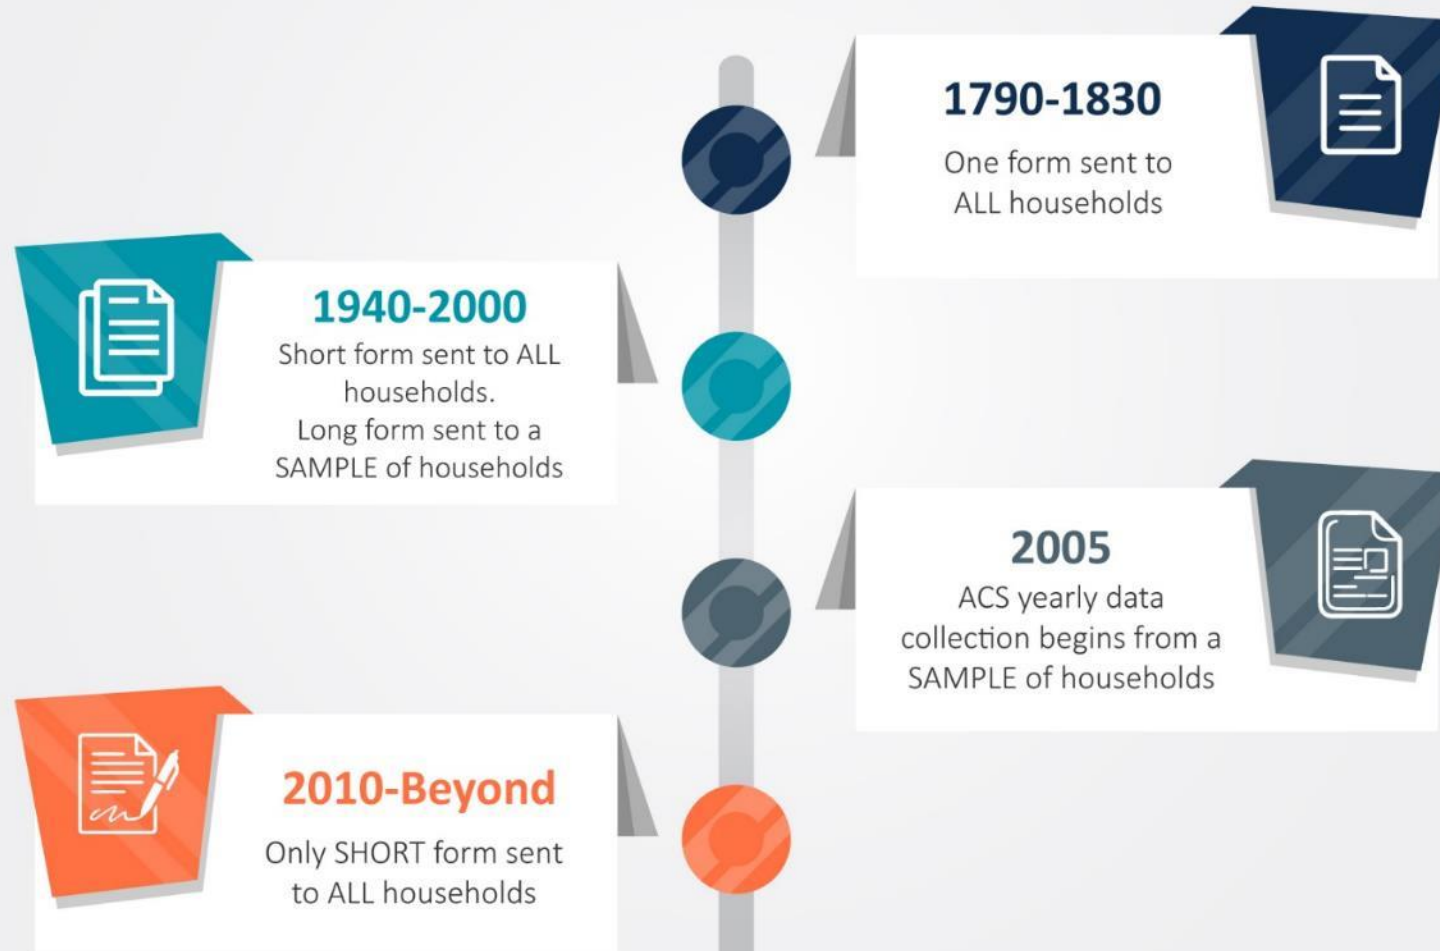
1790-1830
One form sent to ALL households

1940-2000
Short form sent to ALL households.
Long form sent to a SAMPLE of households

2005
ACS yearly data collection begins from a SAMPLE of households

2010-Beyond
Only SHORT form sent to ALL households